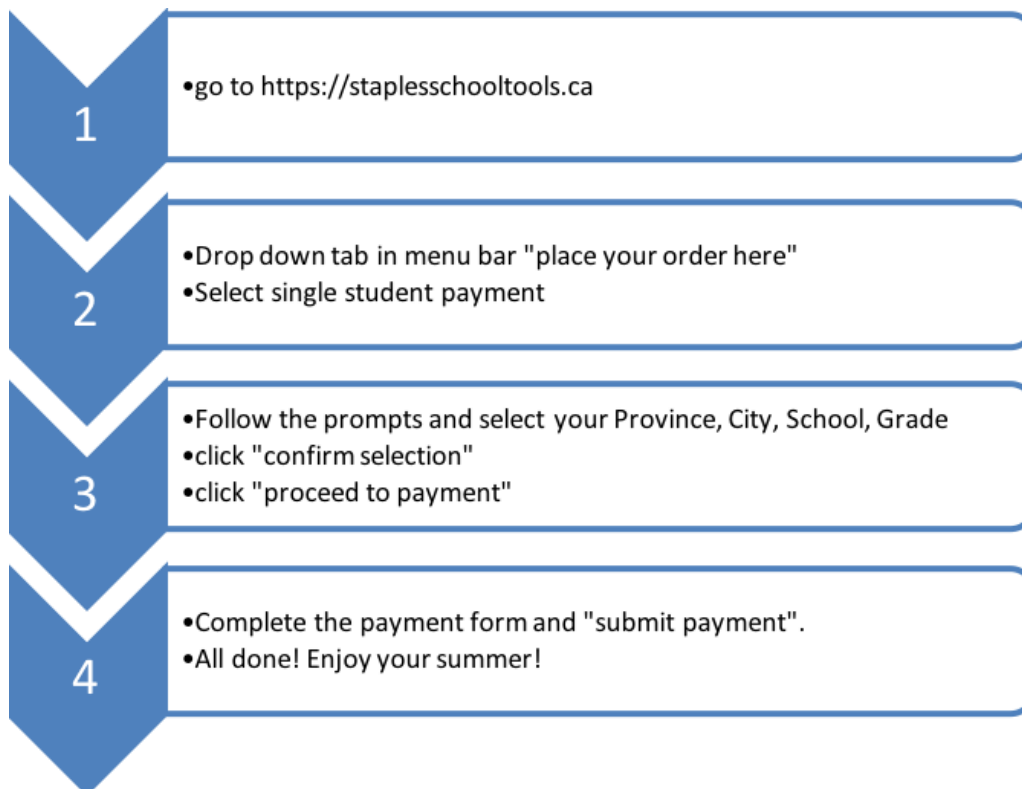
1

•go to https://staplesschooltools.ca

2

•Drop down tab in menu bar "place your order here"
•Select single student payment

3

•Follow the prompts and select your Province, City, School, Grade
•click "confirm selection"
•click "proceed to payment"

4

•Complete the payment form and "submit payment".
•All done! Enjoy your summer!